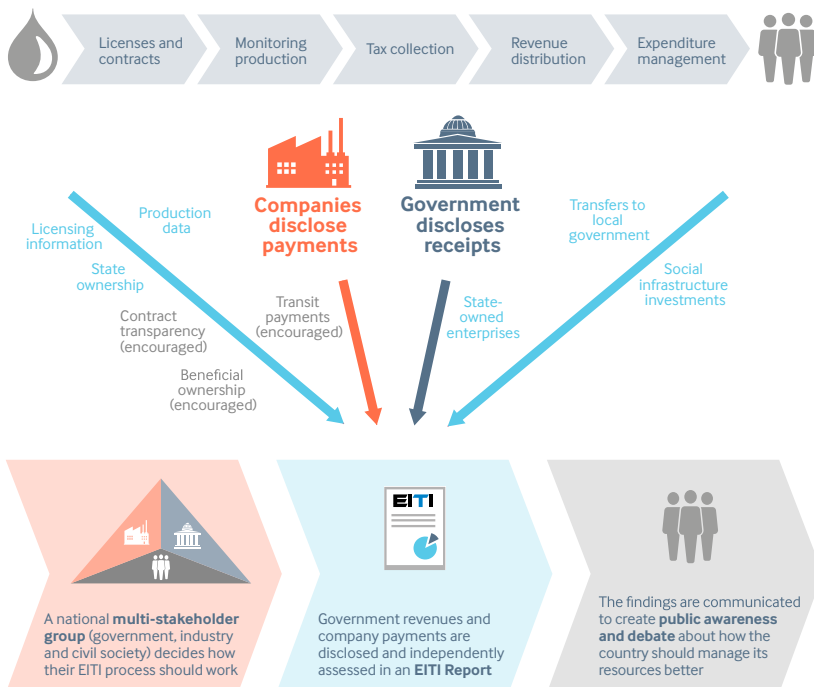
Licenses and contracts

Monitoring production

Tax collection

Revenue distribution

Expenditure management

Companies disclose payments

Government discloses receipts

Licensing information

Production data

State ownership

Contract transparency (encouraged)

Beneficial ownership (encouraged)

Transit payments (encouraged)

State-owned enterprises

Transfers to local government

Social infrastructure investments

EITI

A national **multi-stakeholder group** (government, industry and civil society) decides how their EITI process should work

Government revenues and company payments are disclosed and independently assessed in an **EITI Report**

The findings are communicated to create **public awareness and debate** about how the country should manage its resources better